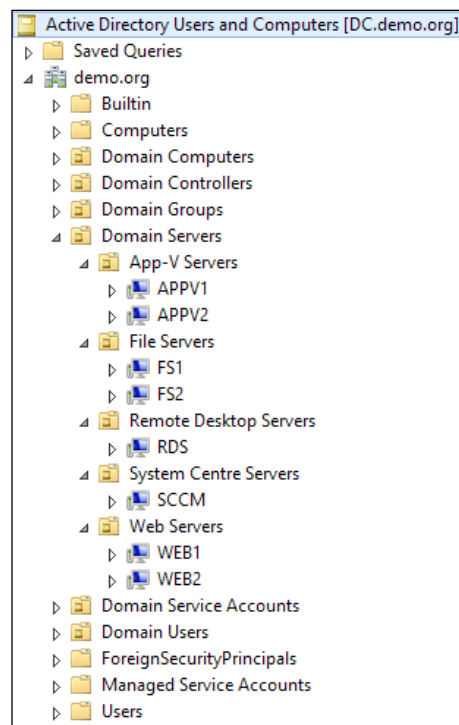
Active Directory Users and Computers [DC.demo.org]
Saved Queries
demo.org
Builtin
Computers
Domain Computers
Domain Controllers
Domain Groups
Domain Servers
App-V Servers
APPV1
APPV2
File Servers
FS1
FS2
Remote Desktop Servers
RDS
System Centre Servers
SCCM
Web Servers
WEB1
WEB2
Domain Service Accounts
Domain Users
ForeignSecurityPrincipals
Managed Service Accounts
Users